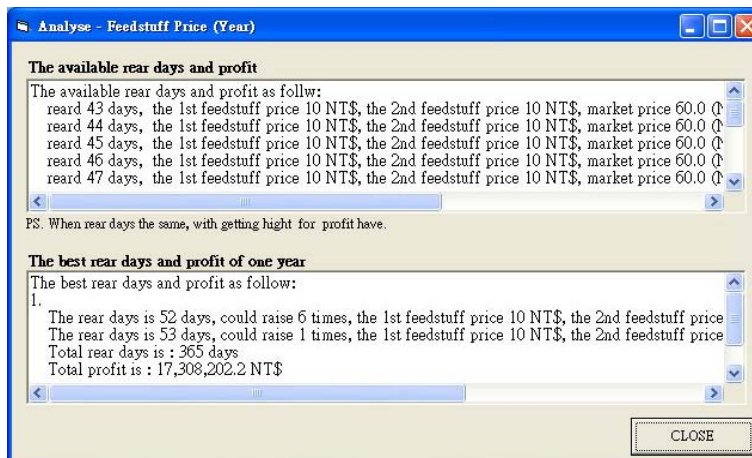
Analyse - Feedstuff Price (Year)

The available rear days and profit

The available rear days and profit as follw:
reard 43 days, the 1st feedstuff price 10 NT$, the 2nd feedstuff price 10 NT$, market price 60.0 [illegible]
reard 44 days, the 1st feedstuff price 10 NT$, the 2nd feedstuff price 10 NT$, market price 60.0 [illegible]
reard 45 days, the 1st feedstuff price 10 NT$, the 2nd feedstuff price 10 NT$, market price 60.0 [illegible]
reard 46 days, the 1st feedstuff price 10 NT$, the 2nd feedstuff price 10 NT$, market price 60.0 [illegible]
reard 47 days, the 1st feedstuff price 10 NT$, the 2nd feedstuff price 10 NT$, market price 60.0 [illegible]

PS. When rear days the same, with getting hight for profit have.

The best rear days and profit of one year

The best rear days and profit as follow:
1.
The rear days is 52 days, could raise 6 times, the 1st feedstuff price 10 NT$, the 2nd feedstuff price
The rear days is 53 days, could raise 1 times, the 1st feedstuff price 10 NT$, the 2nd feedstuff price
Total rear days is : 365 days
Total profit is : 17,308,202.2 NT$

CLOSE